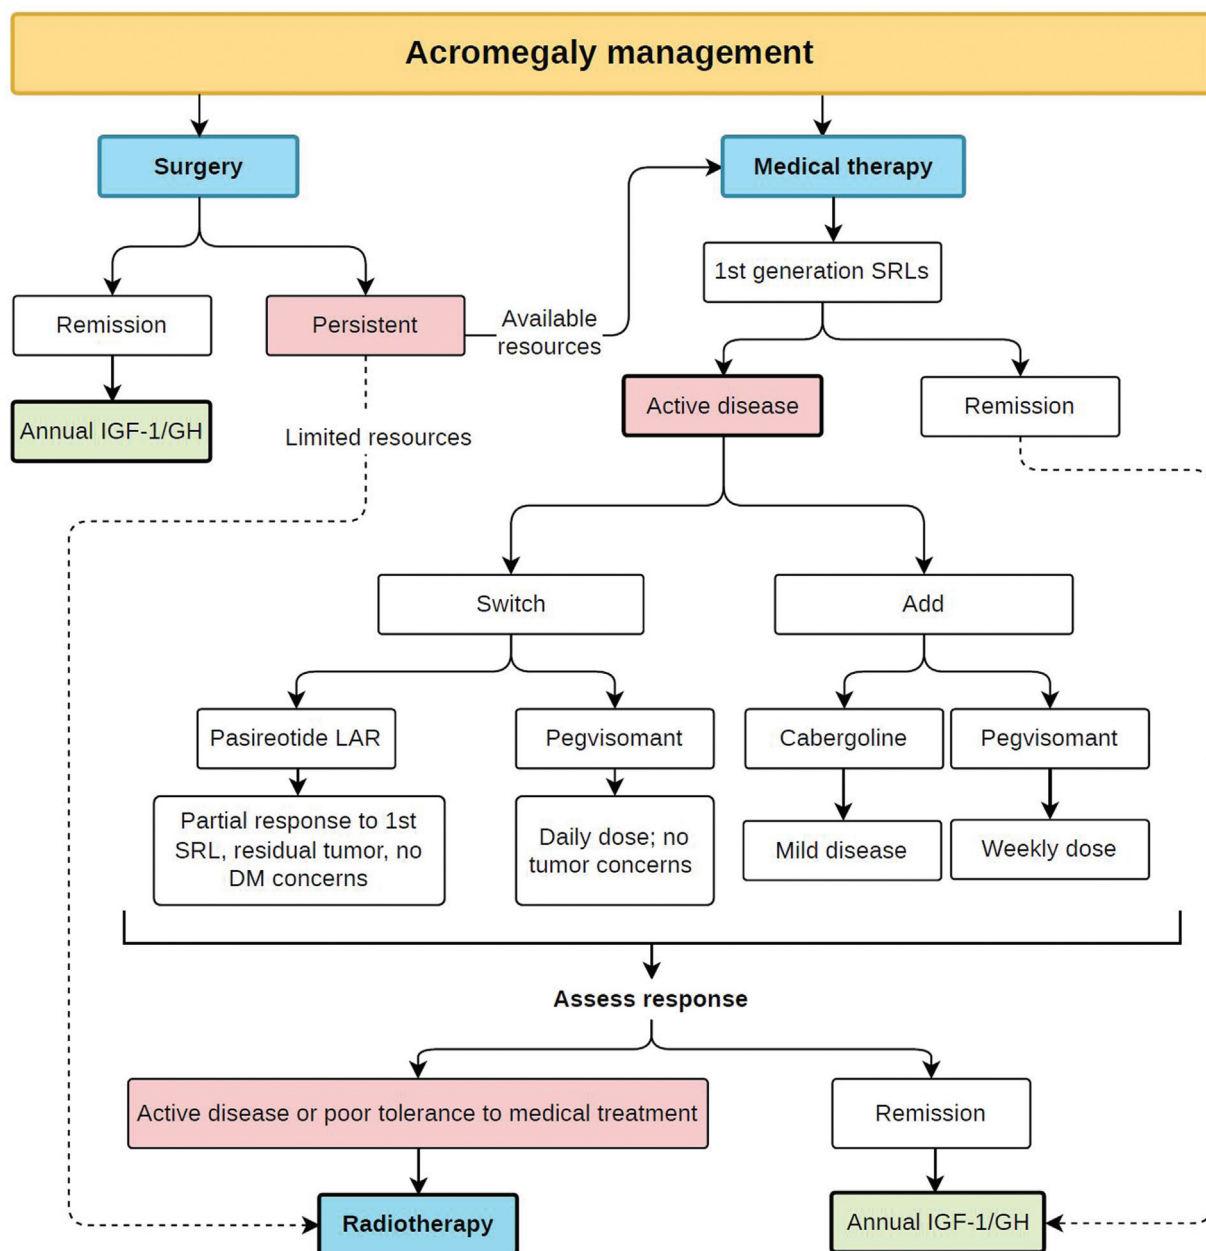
Acromegaly management

Surgery

Medical therapy

Remission

Persistent

Available resources

1st generation SRLs

Annual IGF-1/GH

Limited resources

Active disease

Remission

Switch

Add

Pasireotide LAR

Pegvisomant

Cabergoline

Pegvisomant

Partial response to 1st SRL, residual tumor, no DM concerns

Daily dose; no tumor concerns

Mild disease

Weekly dose

Assess response

Active disease or poor tolerance to medical treatment

Remission

Radiotherapy

Annual IGF-1/GH